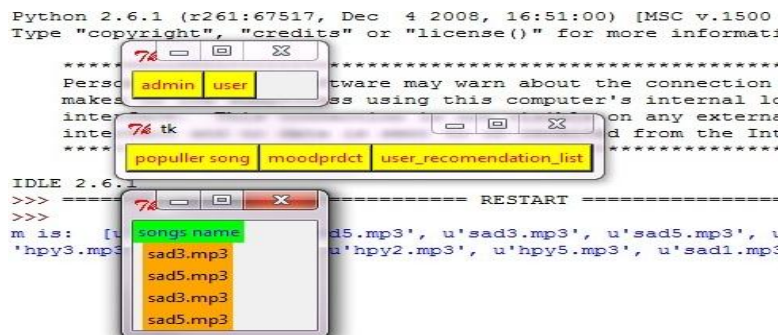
Python 2.6.1 (r261:67517, Dec 4 2008, 16:51:00) [MSC v.1500
Type "copyright", "credits" or "license()" for more informati

admin user

*****
Perso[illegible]tware may warn about the connection
makes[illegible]s using this computer's internal lo
inte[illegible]on any externa
inte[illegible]d from the Int
****

tk
populler song moodprdct user_recomendation_list

IDLE 2.6.1
>>> ===== RESTART =====
>>>
m is: [u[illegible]d5.mp3', u'sad3.mp3', u'sad5.mp3', u
'hpy3.mp3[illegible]u'hpy2.mp3', u'hpy5.mp3', u'sad1.mp3

songs name
sad3.mp3
sad5.mp3
sad3.mp3
sad5.mp3